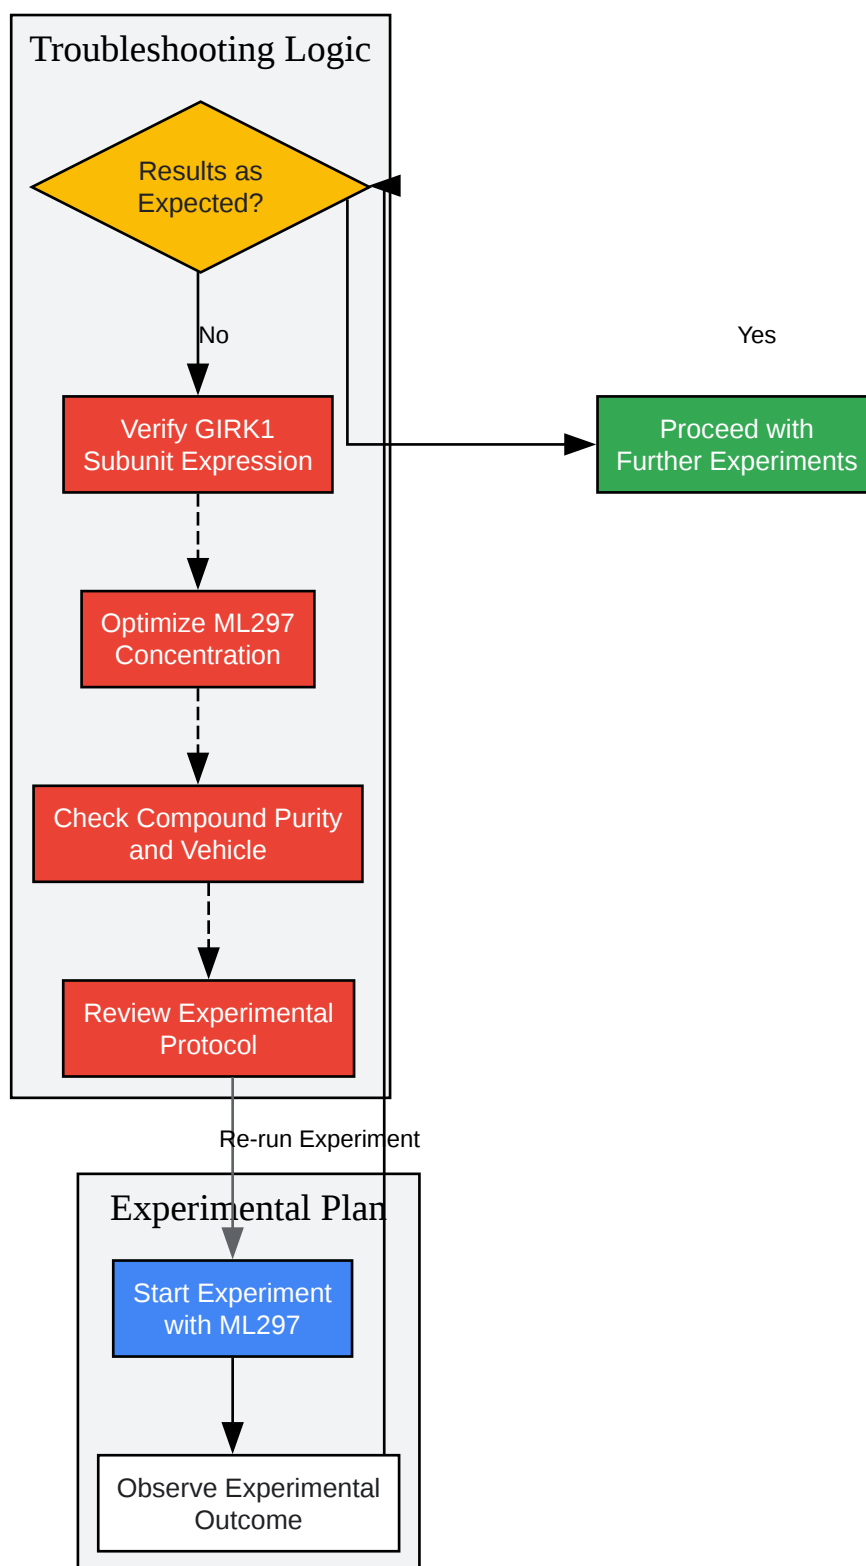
Troubleshooting Logic

Results as Expected?

No

Yes

Verify GIRK1 Subunit Expression

Proceed with Further Experiments

Optimize ML297 Concentration

Check Compound Purity and Vehicle

Review Experimental Protocol

Re-run Experiment

Experimental Plan

Start Experiment with ML297

Observe Experimental Outcome